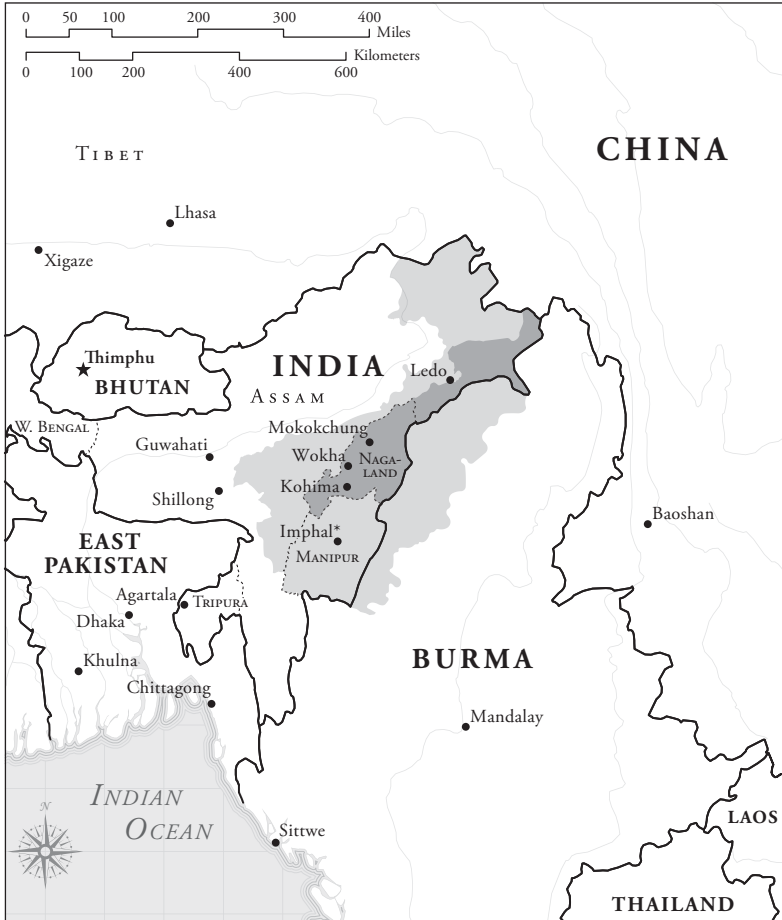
0 50 100 200 300 400 Miles

0 100 200 400 600 Kilometers

TIBET

CHINA

Lhasa

Xigaze

Thimphu

BHUTAN

INDIA

Ledo

ASSAM

W. BENGAL

Mokokchung

Guwahati

Wokha

NAGA-LAND

Kohima

Shillong

Baoshan

Imphal*

MANIPUR

EAST PAKISTAN

Agartala

TRIPURA

Dhaka

Khulna

BURMA

Chittagong

Mandalay

N

INDIAN OCEAN

Sittwe

LAOS

THAILAND